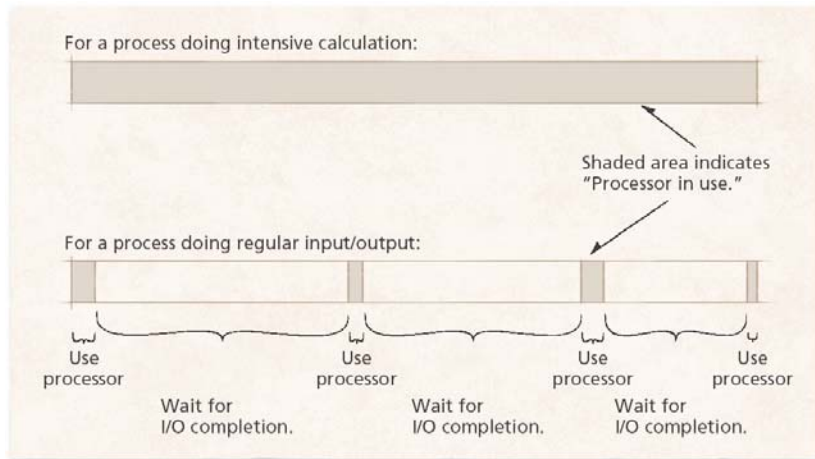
For a process doing intensive calculation:

Shaded area indicates "Processor in use."

For a process doing regular input/output:

Use processor

Wait for I/O completion.

Use processor

Wait for I/O completion.

Use processor

Wait for I/O completion.

Use processor